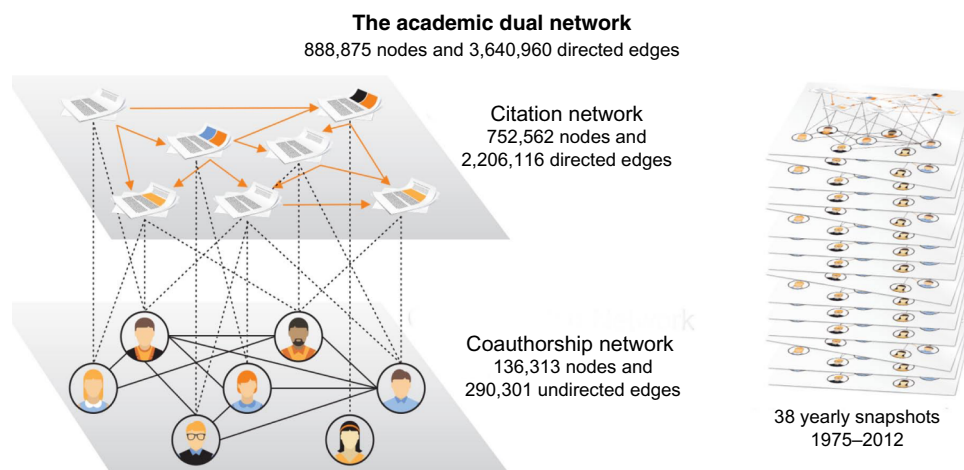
The academic dual network
888,875 nodes and 3,640,960 directed edges

Citation network
752,562 nodes and
2,206,116 directed edges

Coauthorship network
136,313 nodes and
290,301 undirected edges

38 yearly snapshots
1975–2012